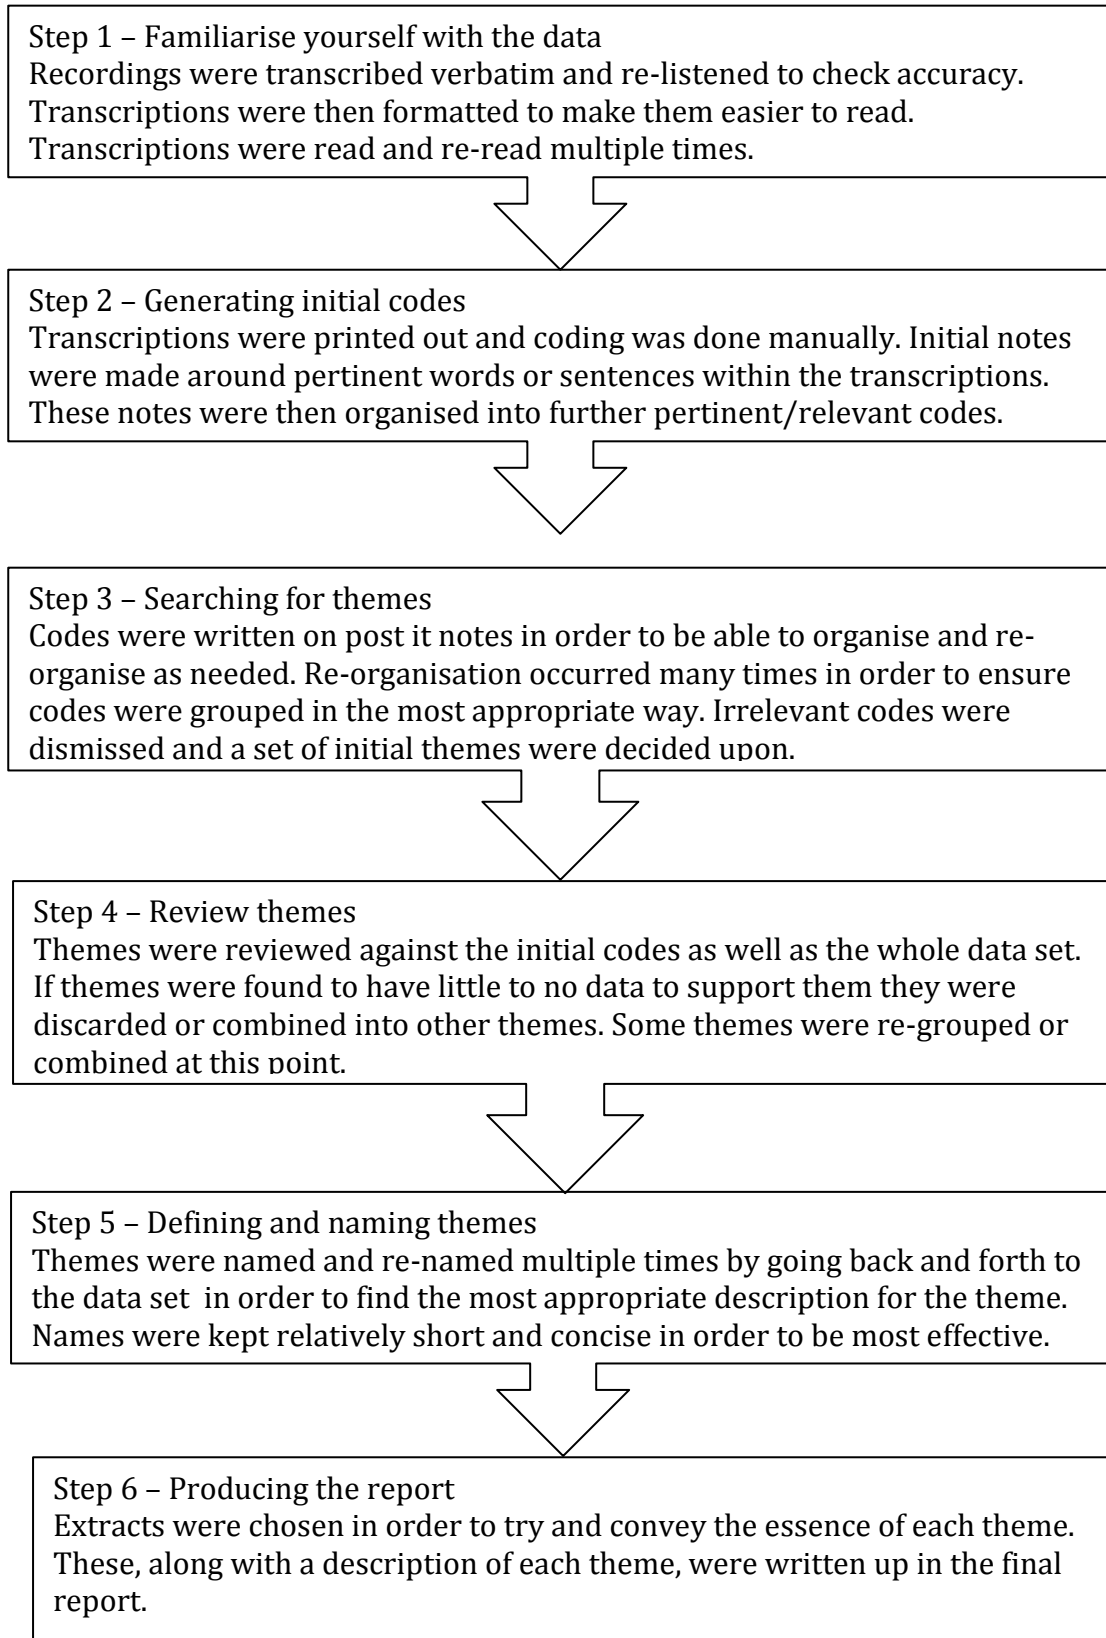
Step 1 – Familiarise yourself with the data
Recordings were transcribed verbatim and re-listened to check accuracy. Transcriptions were then formatted to make them easier to read. Transcriptions were read and re-read multiple times.

Step 2 – Generating initial codes
Transcriptions were printed out and coding was done manually. Initial notes were made around pertinent words or sentences within the transcriptions. These notes were then organised into further pertinent/relevant codes.

Step 3 – Searching for themes
Codes were written on post it notes in order to be able to organise and re-organise as needed. Re-organisation occurred many times in order to ensure codes were grouped in the most appropriate way. Irrelevant codes were dismissed and a set of initial themes were decided upon.

Step 4 – Review themes
Themes were reviewed against the initial codes as well as the whole data set. If themes were found to have little to no data to support them they were discarded or combined into other themes. Some themes were re-grouped or combined at this point.

Step 5 – Defining and naming themes
Themes were named and re-named multiple times by going back and forth to the data set in order to find the most appropriate description for the theme. Names were kept relatively short and concise in order to be most effective.

Step 6 – Producing the report
Extracts were chosen in order to try and convey the essence of each theme. These, along with a description of each theme, were written up in the final report.